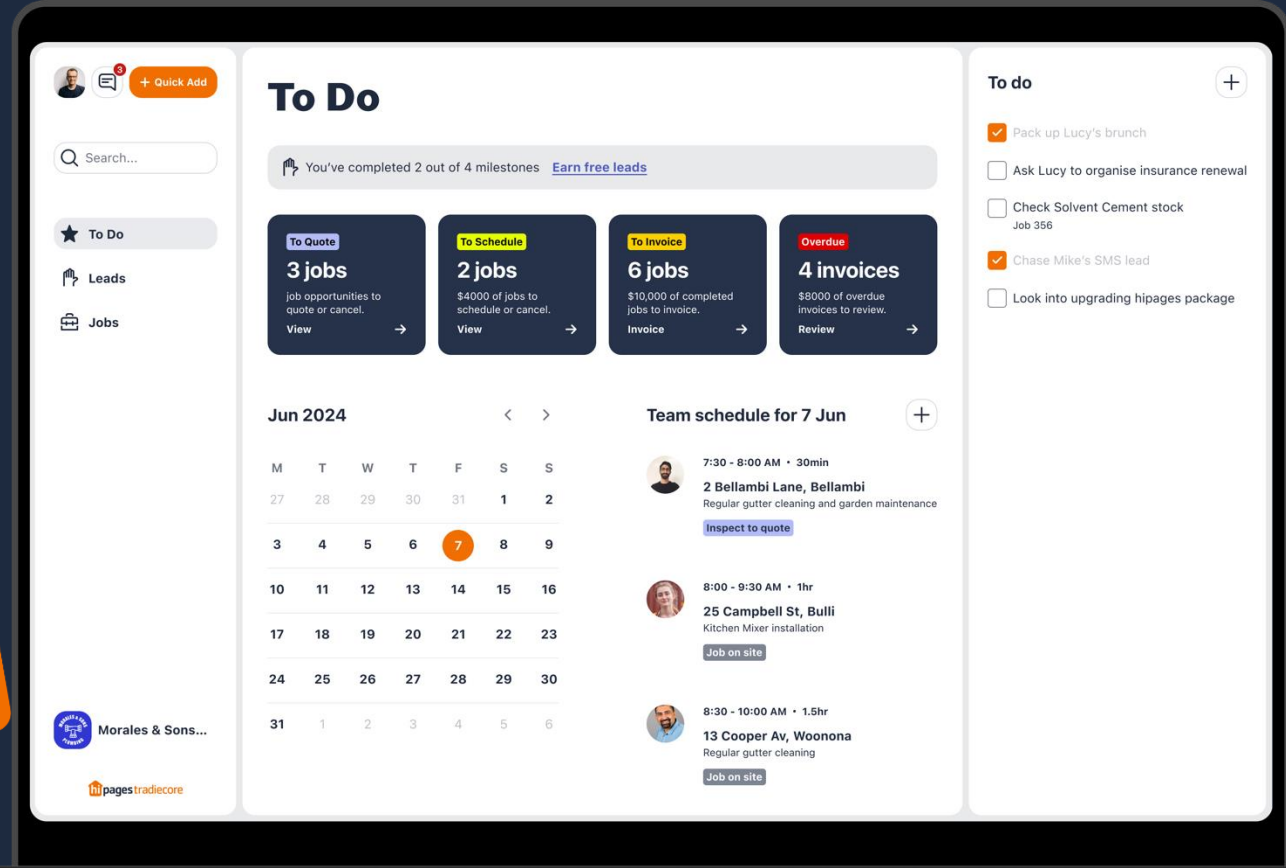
3

+ Quick Add

Search...

To Do

Leads

Jobs

Morales & Sons...

hipages tradiecore

To Do

You've completed 2 out of 4 milestones Earn free leads

To Quote
3 jobs
job opportunities to quote or cancel.
View →

To Schedule
2 jobs
$4000 of jobs to schedule or cancel.
View →

To Invoice
6 jobs
$10,000 of completed jobs to invoice.
Invoice →

Overdue
4 invoices
$8000 of overdue invoices to review.
Review →

Jun 2024

| M | T | W | T | F | S | S |
|---|---|---|---|---|---|---|
| 27 | 28 | 29 | 30 | 31 | 1 | 2 |
| 3 | 4 | 5 | 6 | 7 | 8 | 9 |
| 10 | 11 | 12 | 13 | 14 | 15 | 16 |
| 17 | 18 | 19 | 20 | 21 | 22 | 23 |
| 24 | 25 | 26 | 27 | 28 | 29 | 30 |
| 31 | 1 | 2 | 3 | 4 | 5 | 6 |

Team schedule for 7 Jun

7:30 - 8:00 AM • 30min
2 Bellambi Lane, Bellambi
Regular gutter cleaning and garden maintenance
Inspect to quote

8:00 - 9:30 AM • 1hr
25 Campbell St, Bulli
Kitchen Mixer installation
Job on site

8:30 - 10:00 AM • 1.5hr
13 Cooper Av, Woonona
Regular gutter cleaning
Job on site

To do

Pack up Lucy's brunch

Ask Lucy to organise insurance renewal

Check Solvent Cement stock
Job 356

Chase Mike's SMS lead

Look into upgrading hipages package